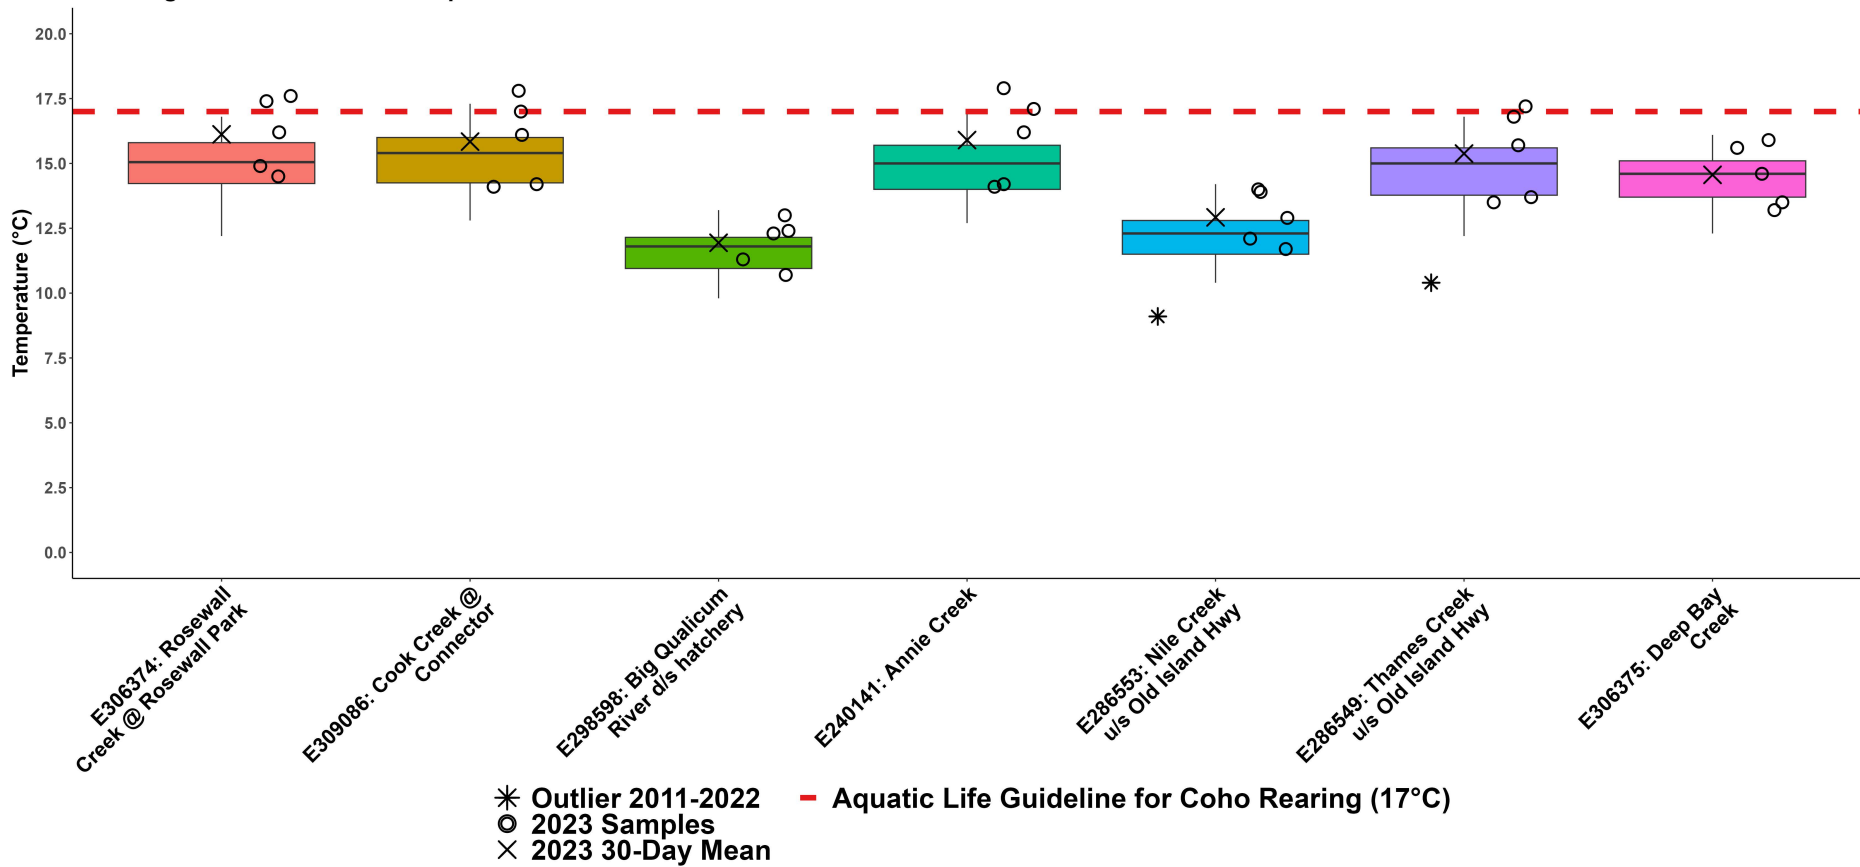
20.0
17.5
15.0
12.5
10.0
7.5
5.0
2.5
0.0

Temperature (°C)

E306374: Rosewall Creek @ Rosewall Park
E309086: Cook Creek @ Connector
E298598: Big Qualicum River d/s hatchery
E240141: Annie Creek
E286553: Nile Creek u/s Old Island Hwy
E286549: Thames Creek u/s Old Island Hwy
E306375: Deep Bay Creek

Outlier 2011-2022
2023 Samples
2023 30-Day Mean
Aquatic Life Guideline for Coho Rearing (17°C)